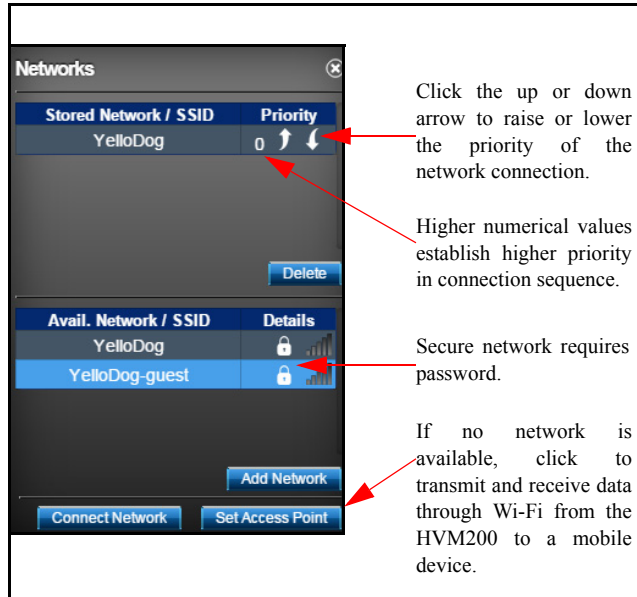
Networks

| Stored Network / SSID | Priority |
|---|---|
| YelloDog | 0 |

Delete

| Avail. Network / SSID | Details |
|---|---|
| YelloDog | |
| YelloDog-guest | |

Add Network

Connect Network

Set Access Point

Click the up or down arrow to raise or lower the priority of the network connection.

Higher numerical values establish higher priority in connection sequence.

Secure network requires password.

If no network is available, click to transmit and receive data through Wi-Fi from the HVM200 to a mobile device.